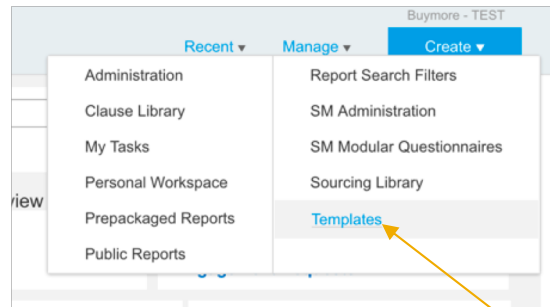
Buymore - TEST

Recent ▾ Manage ▾ Create ▾

Administration
Clause Library
My Tasks
Personal Workspace
Prepackaged Reports
Public Reports

Report Search Filters
SM Administration
SM Modular Questionnaires
Sourcing Library
Templates

view